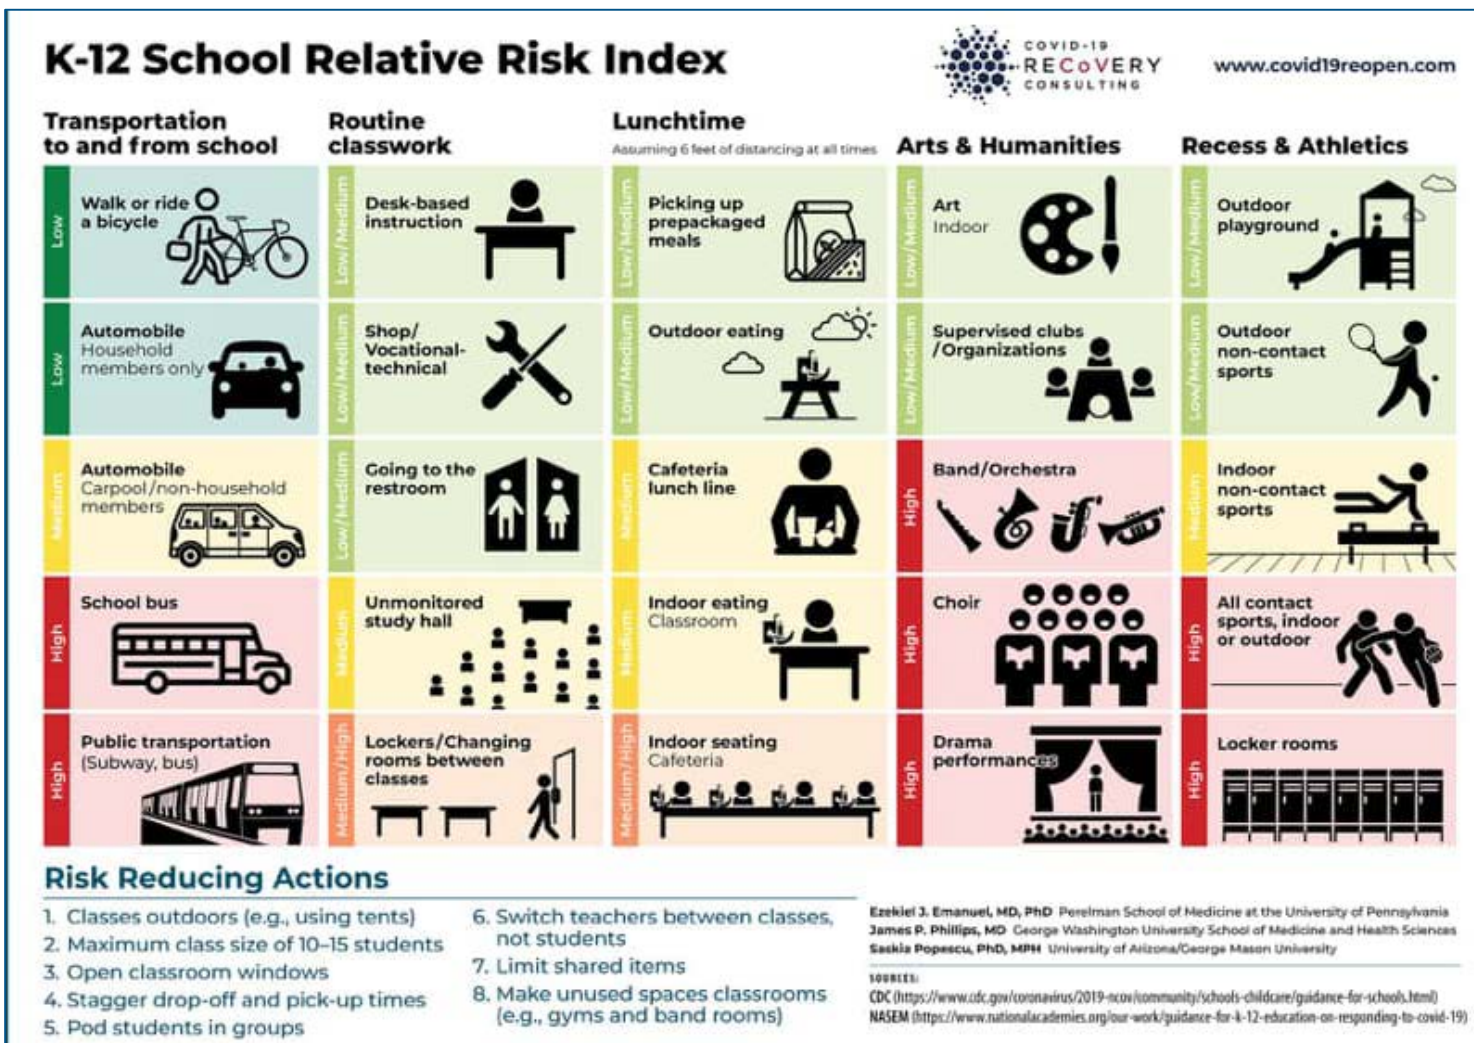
K-12 School Relative Risk Index

COVID-19 RECoVERY CONSULTING

www.covid19reopen.com

Transportation to and from school

Low
Walk or ride a bicycle

Low
Automobile
Household members only

Medium
Automobile
Carpool/non-household members

High
School bus

High
Public transportation
(Subway, bus)

Routine classwork

Low/Medium
Desk-based instruction

Low/Medium
Shop/ Vocational-technical

Low/Medium
Going to the restroom

Medium
Unmonitored study hall

Medium/High
Lockers/Changing rooms between classes

Lunchtime
Assuming 6 feet of distancing at all times

Low/Medium
Picking up prepackaged meals

Low/Medium
Outdoor eating

Medium
Cafeteria lunch line

Medium
Indoor eating
Classroom

Medium/High
Indoor seating
Cafeteria

Arts & Humanities

Low/Medium
Art
Indoor

Low/Medium
Supervised clubs /Organizations

High
Band/Orchestra

High
Choir

High
Drama performances

Recess & Athletics

Low/Medium
Outdoor playground

Low/Medium
Outdoor non-contact sports

Medium
Indoor non-contact sports

High
All contact sports, indoor or outdoor

High
Locker rooms

Risk Reducing Actions

1. Classes outdoors (e.g., using tents)
2. Maximum class size of 10-15 students
3. Open classroom windows
4. Stagger drop-off and pick-up times
5. Pod students in groups
6. Switch teachers between classes, not students
7. Limit shared items
8. Make unused spaces classrooms (e.g., gyms and band rooms)

Ezekiel J. Emanuel, MD, PhD Perelman School of Medicine at the University of Pennsylvania
James P. Phillips, MD George Washington University School of Medicine and Health Sciences
Saskia Popescu, PhD, MPH University of Arizona/George Mason University

SOURCES:
CDC (https://www.cdc.gov/coronavirus/2019-ncov/community/schools-childcare/guidance-for-schools.html)
NASEM (https://www.nationalacademies.org/our-work/guidance-for-k-12-education-on-responding-to-covid-19)